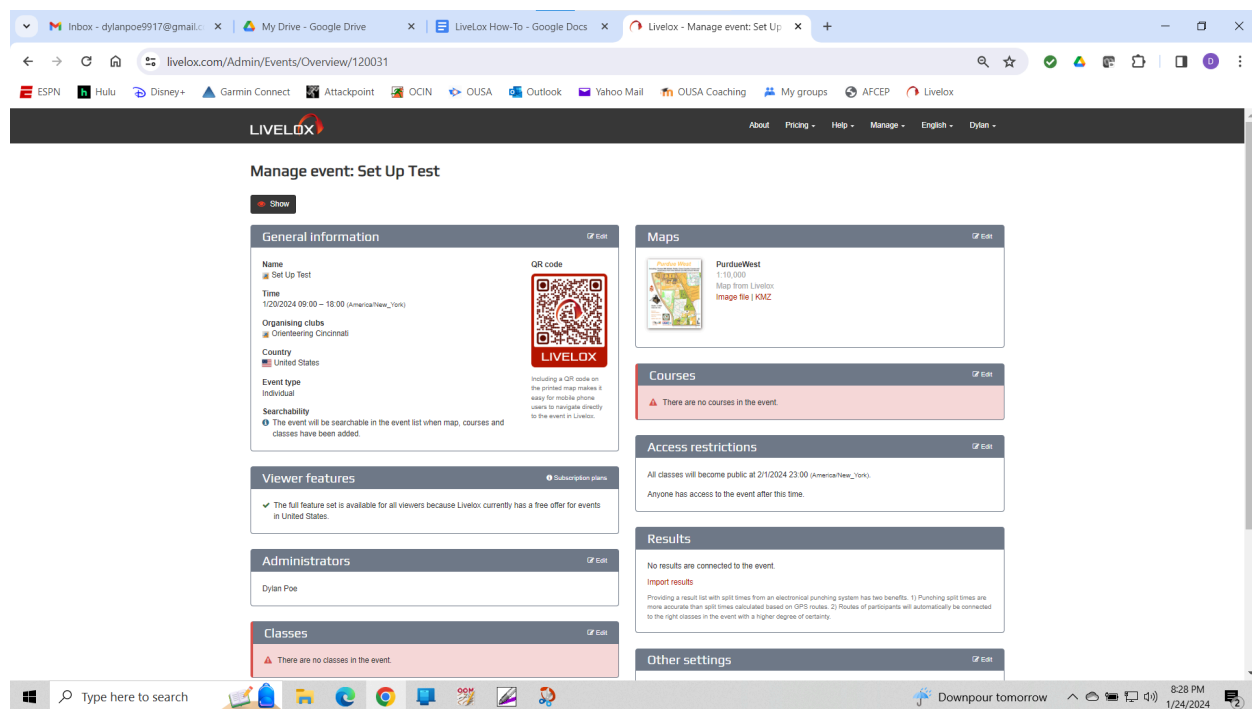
Inbox - dylanpoe9917@gmail.c ×
My Drive - Google Drive ×
LiveLox How-To - Google Docs ×
Livelox - Manage event: Set Up ×
+

livelox.com/Admin/Events/Overview/120031

ESPN Hulu Disney+ Garmin Connect Attackpoint OCIN OUSA Outlook Yahoo Mail OUSA Coaching My groups AFCEP Livelox

LIVELOX
About Pricing Help Manage English Dylan

Manage event: Set Up Test

Show

General information
Edit

Name
Set Up Test

Time
1/20/2024 09:00 – 18:00 (America/New_York)

Organising clubs
Orienteering Cincinnati

Country
United States

Event type
Individual

Searchability
The event will be searchable in the event list when map, courses and classes have been added.

QR code
LIVELOX
Including a QR code on the printed map makes it easy for mobile phone users to navigate directly to the event in Livelox.

Viewer features
Subscription plans
The full feature set is available for all viewers because Livelox currently has a free offer for events in United States.

Administrators
Edit
Dylan Poe

Classes
Edit
There are no classes in the event.

Maps
Edit
PurdueWest
PurdueWest
1:10,000
Map from Livelox
Image file | KMZ

Courses
Edit
There are no courses in the event.

Access restrictions
Edit
All classes will become public at 2/1/2024 23:00 (America/New_York).
Anyone has access to the event after this time.

Results
No results are connected to the event.
Import results
Providing a result list with split times from an electronical punching system has two benefits. 1) Punching split times are more accurate than split times calculated based on GPS routes. 2) Routes of participants will automatically be connected to the right classes in the event with a higher degree of certainty.

Other settings
Edit

Type here to search
Downpour tomorrow
8:28 PM
1/24/2024